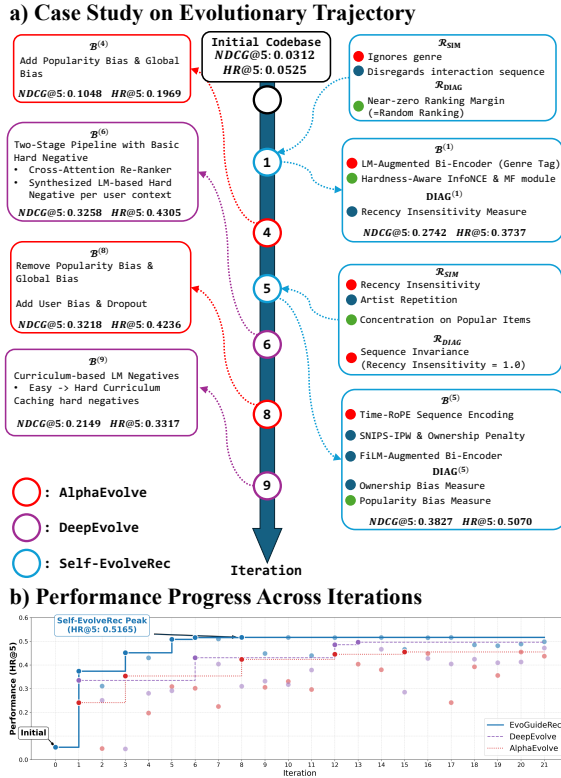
a) Case Study on Evolutionary Trajectory

Initial Codebase
$NDCG$@5: 0.0312
$HR$@5: 0.0525

$\mathcal{B}^{(4)}$
Add Popularity Bias & Global Bias
$NDCG$@5: 0.1048 $HR$@5: 0.1969

$\mathcal{B}^{(6)}$
Two-Stage Pipeline with Basic Hard Negative
• Cross-Attention Re-Ranker
• Synthesized LM-based Hard Negative per user context
$NDCG$@5: 0.3258 $HR$@5: 0.4305

$\mathcal{B}^{(8)}$
Remove Popularity Bias & Global Bias

Add User Bias & Dropout
$NDCG$@5: 0.3218 $HR$@5: 0.4236

$\mathcal{B}^{(9)}$
Curriculum-based LM Negatives
• Easy -> Hard Curriculum
Caching hard negatives
$NDCG$@5: 0.2149 $HR$@5: 0.3317

: AlphaEvolve
: DeepEvolve
: Self-EvolveRec

$\mathcal{R}_{SIM}$
Ignores genre
Disregards interaction sequence
$\mathcal{R}_{DIAG}$
Near-zero Ranking Margin (=Random Ranking)

$\mathcal{B}^{(1)}$
LM-Augmented Bi-Encoder (Genre Tag)
Hardness-Aware InfoNCE & MF module
DIAG$^{(1)}$
Recency Insensitivity Measure
$NDCG$@5: 0.2742 $HR$@5: 0.3737

$\mathcal{R}_{SIM}$
Recency Insensitivity
Artist Repetition
Concentration on Popular Items
$\mathcal{R}_{DIAG}$
Sequence Invariance (Recency Insensitivity = 1.0)

$\mathcal{B}^{(5)}$
Time-RoPE Sequence Encoding
SNIPS-IPW & Ownership Penalty
FiLM-Augmented Bi-Encoder
DIAG$^{(5)}$
Ownership Bias Measure
Popularity Bias Measure
$NDCG$@5: 0.3827 $HR$@5: 0.5070

1
4
5
6
8
9

Iteration

b) Performance Progress Across Iterations

Self-EvolveRec Peak
(HR@5: 0.5165)

Initial

Performance (HR@5)
0.0 0.1 0.2 0.3 0.4 0.5 0.6

0 1 2 3 4 5 6 7 8 9 10 11 12 13 14 15 16 17 18 19 20 21
Iteration

EvoGuideRec
DeepEvolve
AlphaEvolve